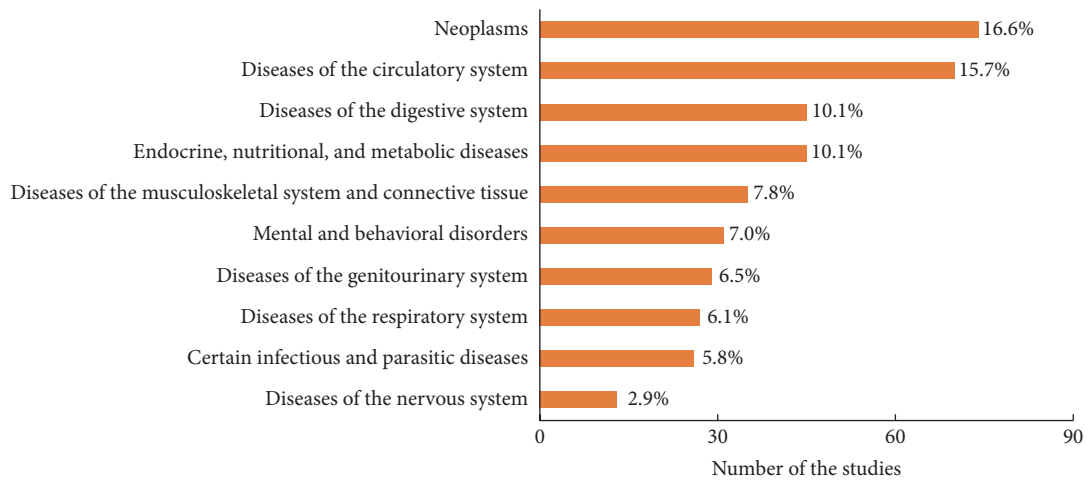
Neoplasms 16.6%
Diseases of the circulatory system 15.7%
Diseases of the digestive system 10.1%
Endocrine, nutritional, and metabolic diseases 10.1%
Diseases of the musculoskeletal system and connective tissue 7.8%
Mental and behavioral disorders 7.0%
Diseases of the genitourinary system 6.5%
Diseases of the respiratory system 6.1%
Certain infectious and parasitic diseases 5.8%
Diseases of the nervous system 2.9%

0 30 60 90
Number of the studies